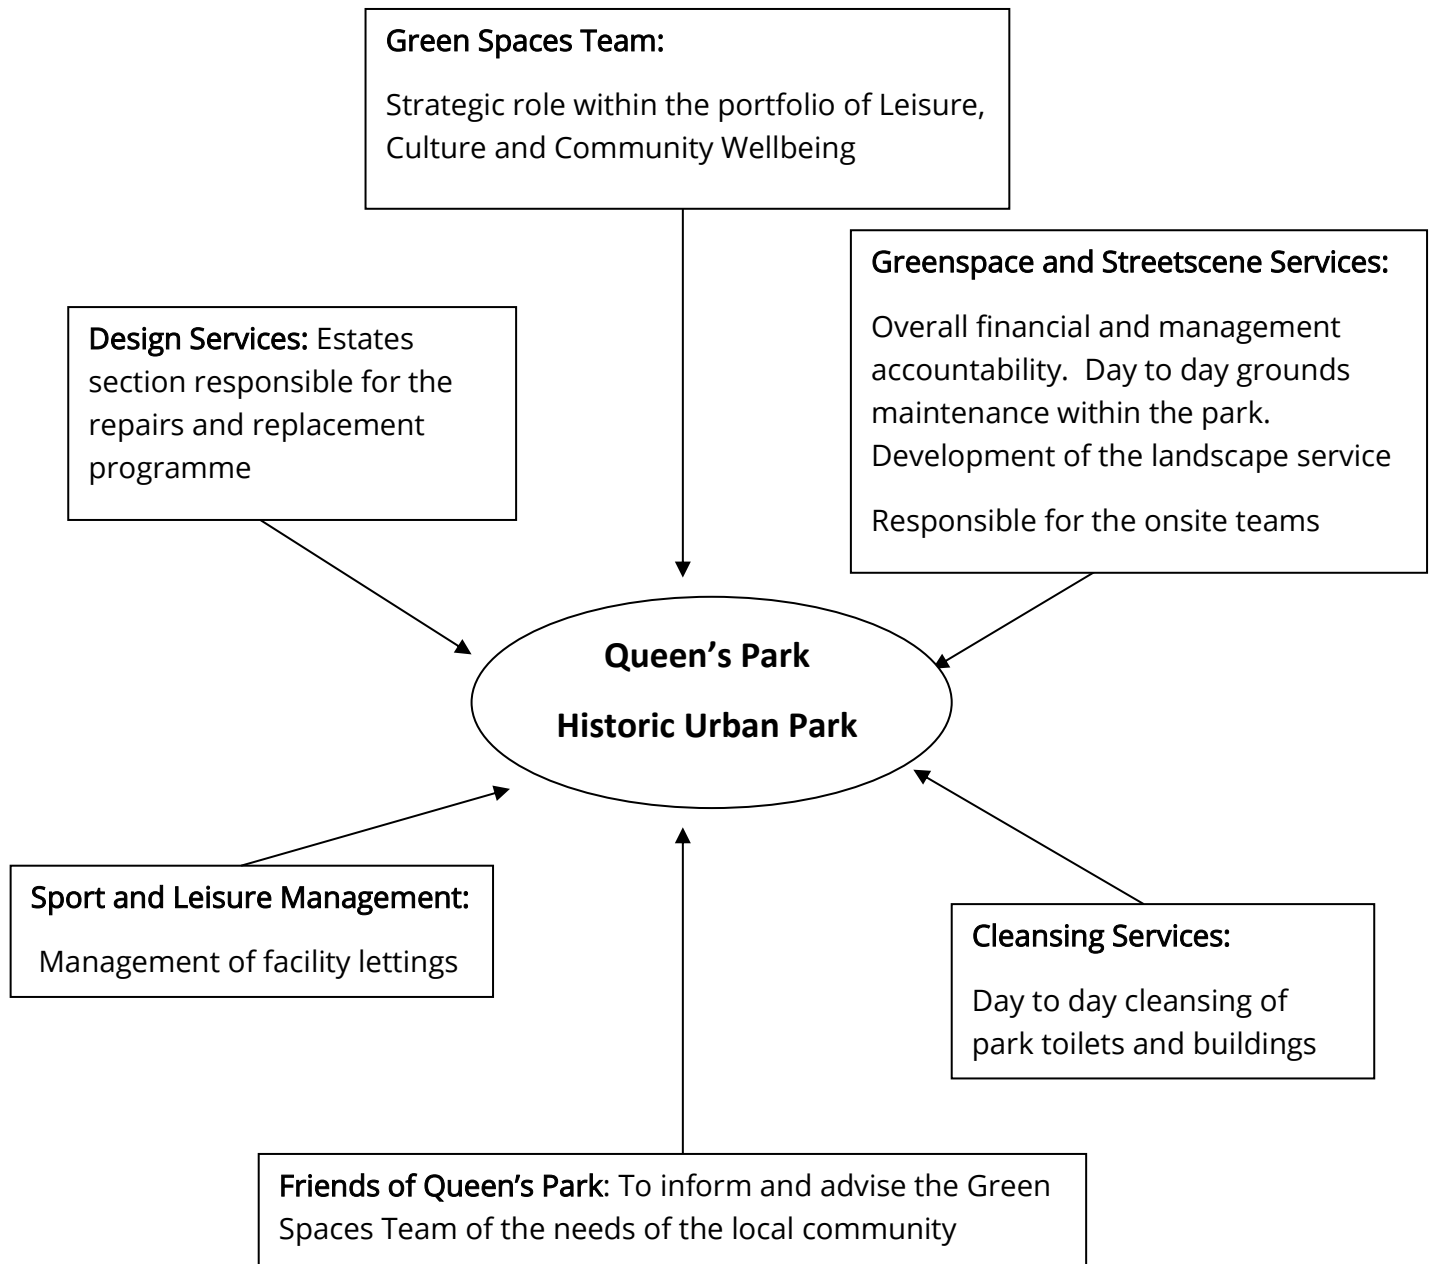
Green Spaces Team:

Strategic role within the portfolio of Leisure, Culture and Community Wellbeing

Greenspace and Streetscene Services:

Overall financial and management accountability. Day to day grounds maintenance within the park. Development of the landscape service

Responsible for the onsite teams

Design Services: Estates section responsible for the repairs and replacement programme

Queen's Park

Historic Urban Park

Sport and Leisure Management:

Management of facility lettings

Cleansing Services:

Day to day cleansing of park toilets and buildings

Friends of Queen's Park: To inform and advise the Green Spaces Team of the needs of the local community